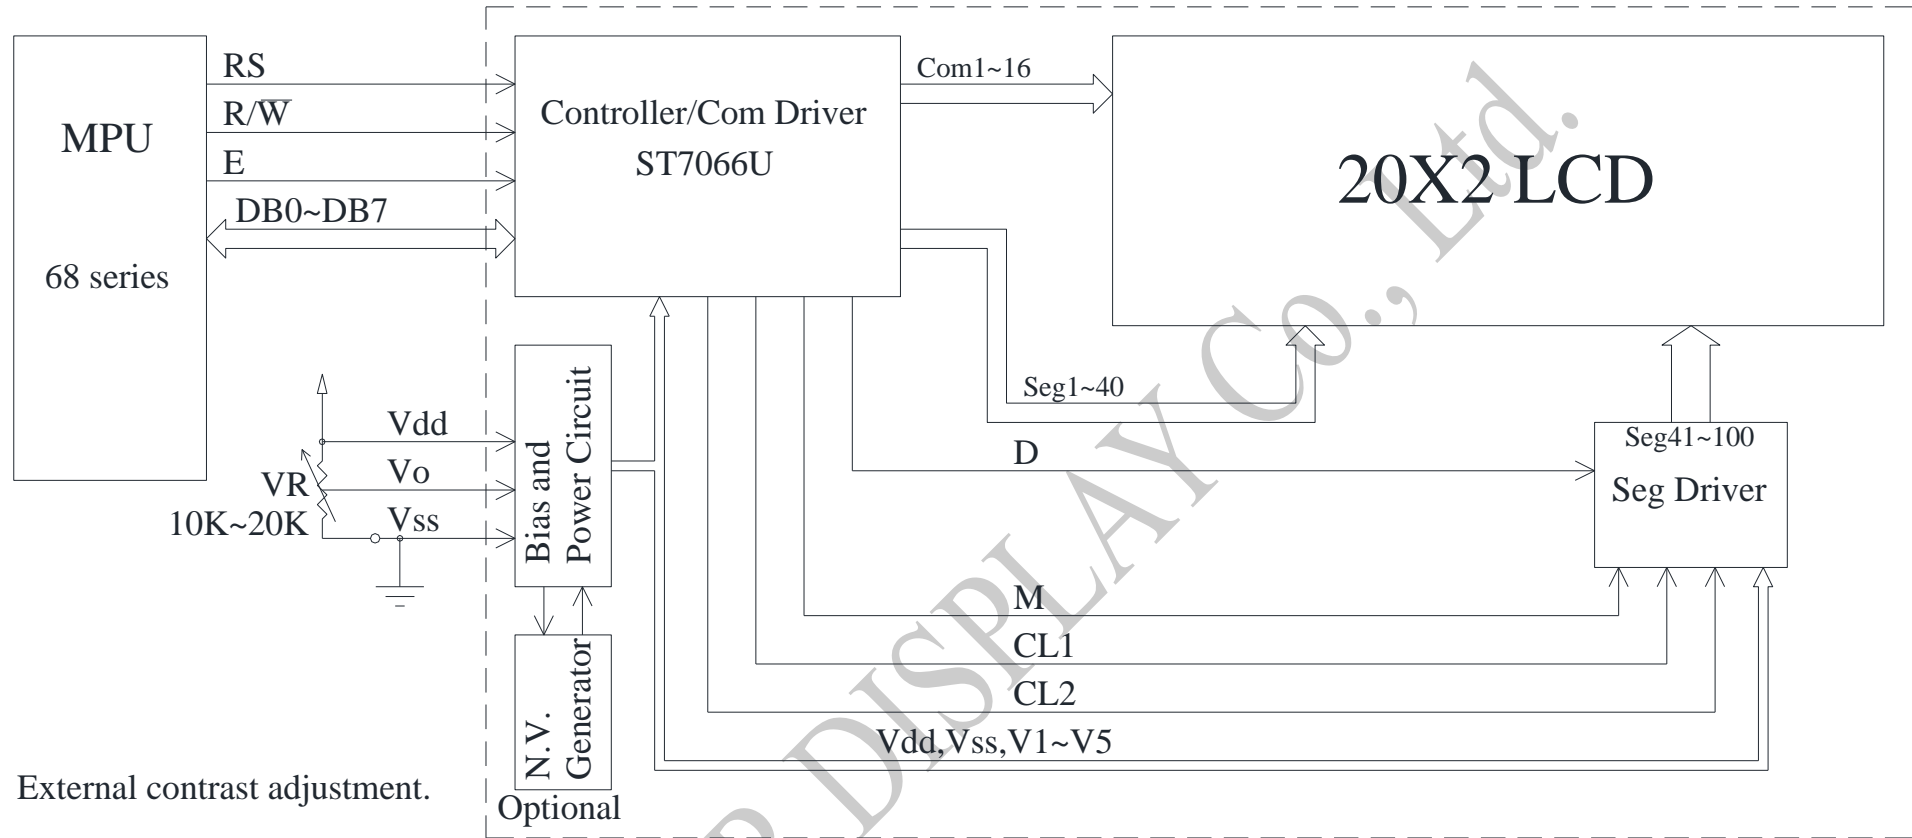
MPU

68 series

RS

R/$\overline{W}$

E

DB0~DB7

Controller/Com Driver

ST7066U

Com1~16

20X2 LCD

Seg1~40

Seg41~100

Seg Driver

D

Vdd

Vo

Vss

VR

10K~20K

Bias and Power Circuit

N.V. Generator

Optional

M

CL1

CL2

Vdd,Vss,V1~V5

External contrast adjustment.

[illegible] DISPLAY Co., Ltd.